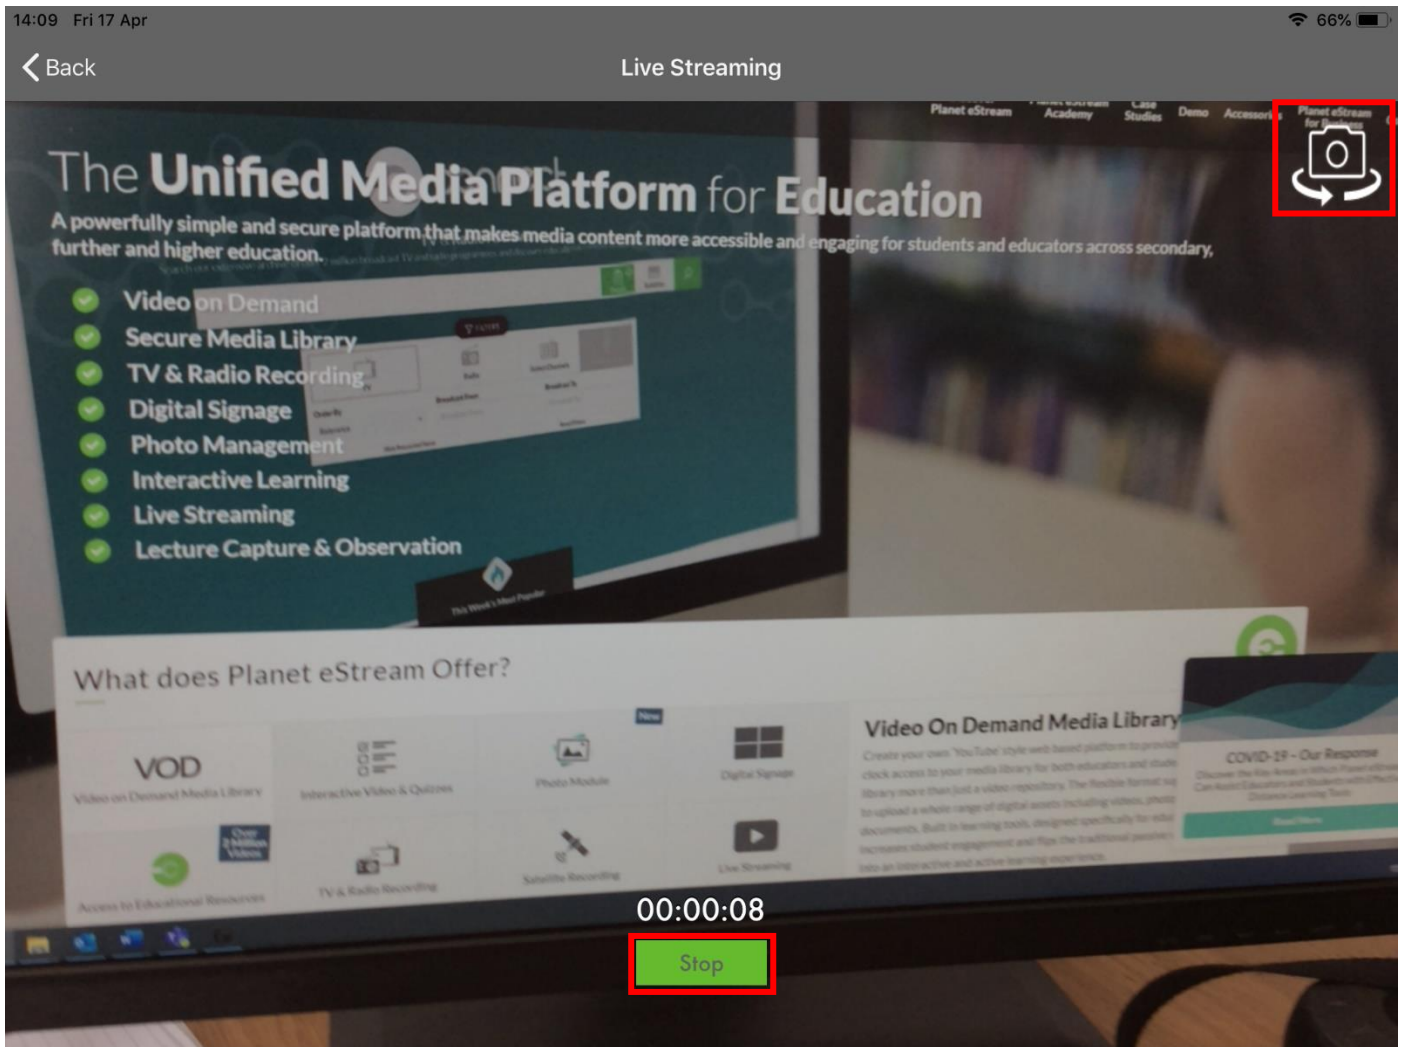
14:09 Fri 17 Apr

66%

Back

Live Streaming

Planet eStream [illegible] Academy Case Studies Demo Accessories Planet eStream for Business

The Unified Media Platform for Education

A powerfully simple and secure platform that makes media content more accessible and engaging for students and educators across secondary, further and higher education.

Video on Demand
Secure Media Library
TV & Radio Recording
Digital Signage
Photo Management
Interactive Learning
Live Streaming
Lecture Capture & Observation

This Week's Most Popular

What does Planet eStream Offer?

VOD
Video on Demand Media Library

Interactive Video & Quizzes

New
Photo Module

Digital Signage

Over 2 Million Videos
Access to Educational Resources

TV & Radio Recording

Satellite Recording

Live Streaming

Video On Demand Media Library

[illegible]

COVID-19 - Our Response

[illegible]

00:00:08

Stop